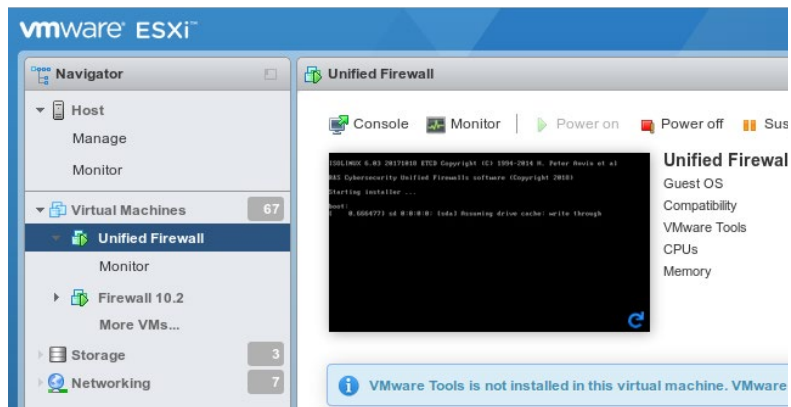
vmware ESXi

Navigator

Host

Manage

Monitor

Virtual Machines 67

Unified Firewall

Monitor

Firewall 10.2

More VMs...

Storage 3

Networking 7

Unified Firewall

Console Monitor Power on Power off Sus

ISOLINUX 6.03 20171018 ETCD Copyright (C) 1994-2014 H. Peter Anvin et al

BAS Cybersecurity Unified Firewalls software (Copyright 2018)

Starting installer ...

boot:

[ 0.666477] sd 0:0:0:0: [sda] Assuming drive cache: write through

Unified Firewal

Guest OS

Compatibility

VMware Tools

CPUs

Memory

VMware Tools is not installed in this virtual machine. VMware